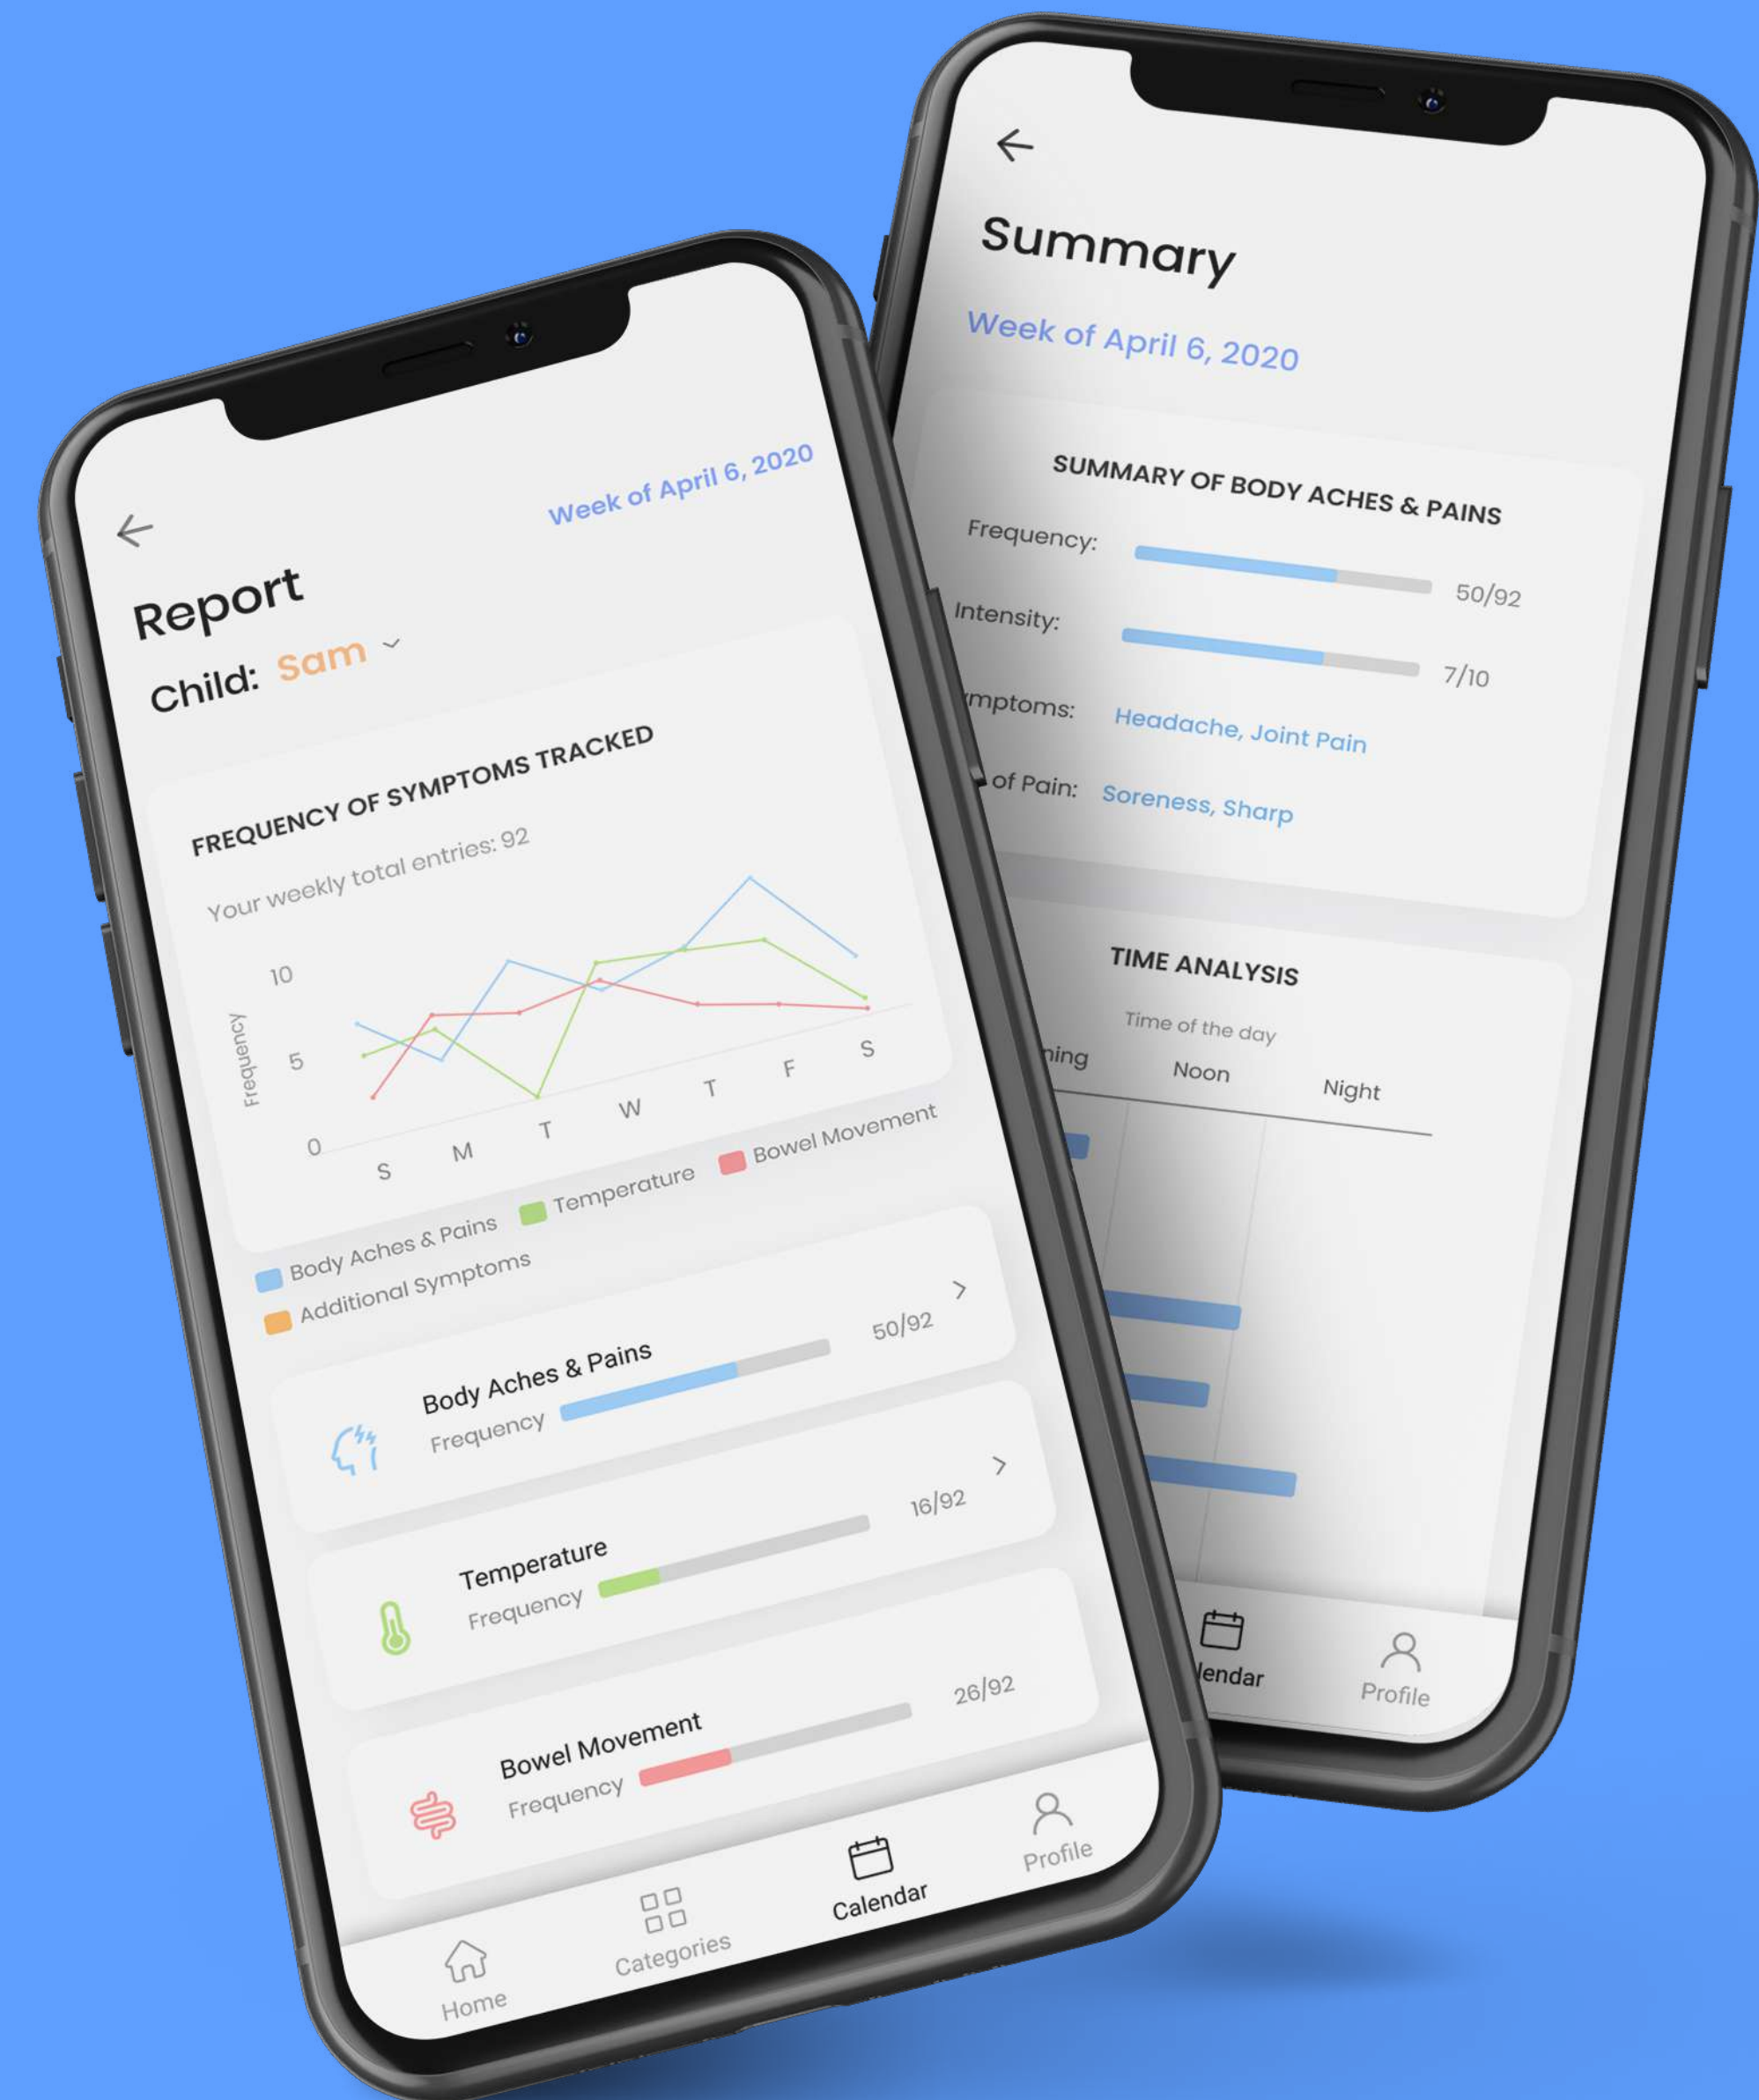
Week of April 6, 2020

Report

Child: Sam

FREQUENCY OF SYMPTOMS TRACKED

Your weekly total entries: 92

Frequency

10

5

0

S M T W T F S

Body Aches & Pains
Temperature
Bowel Movement
Additional Symptoms

Body Aches & Pains
Frequency
50/92

Temperature
Frequency
16/92

Bowel Movement
Frequency
26/92

Home
Categories
Calendar
Profile

Summary

Week of April 6, 2020

SUMMARY OF BODY ACHES & PAINS

Frequency: 50/92

Intensity: 7/10

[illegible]mptoms: Headache, Joint Pain

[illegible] of Pain: Soreness, Sharp

TIME ANALYSIS

Time of the day

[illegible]ning Noon Night

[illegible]lendar
Profile